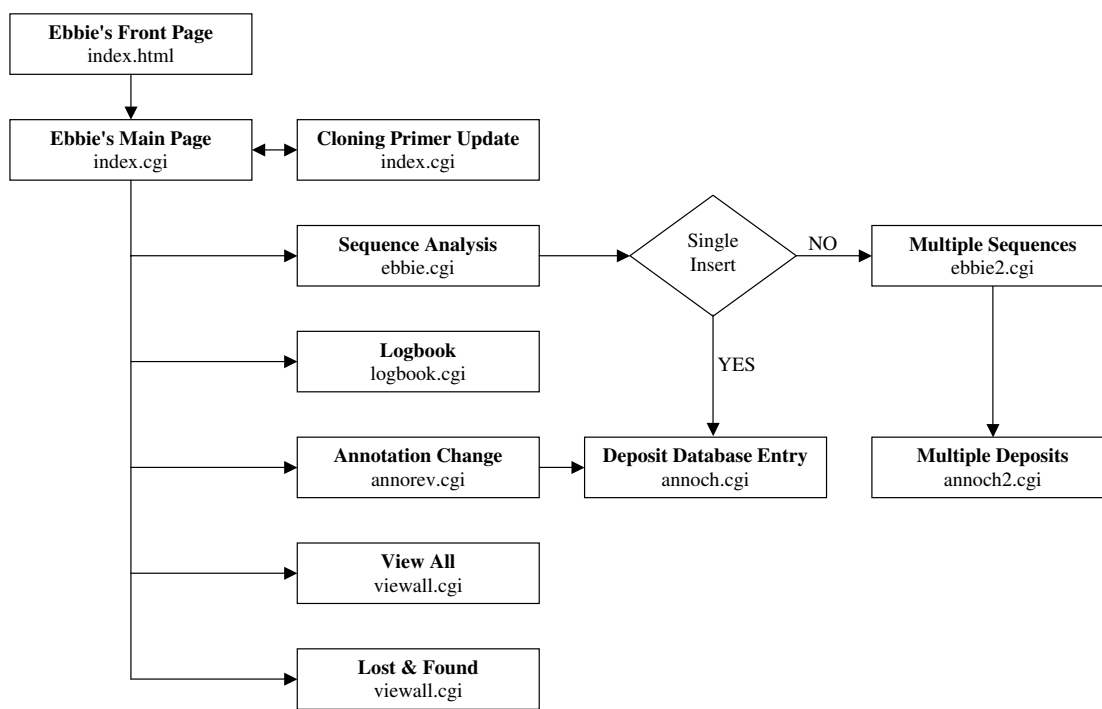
Ebbie's Front Page
index.html

Ebbie's Main Page
index.cgi

Cloning Primer Update
index.cgi

Sequence Analysis
ebbie.cgi

Single Insert

NO

Multiple Sequences
ebbie2.cgi

Logbook
logbook.cgi

YES

Annotation Change
annorev.cgi

Deposit Database Entry
annoch.cgi

Multiple Deposits
annoch2.cgi

View All
viewall.cgi

Lost & Found
viewall.cgi